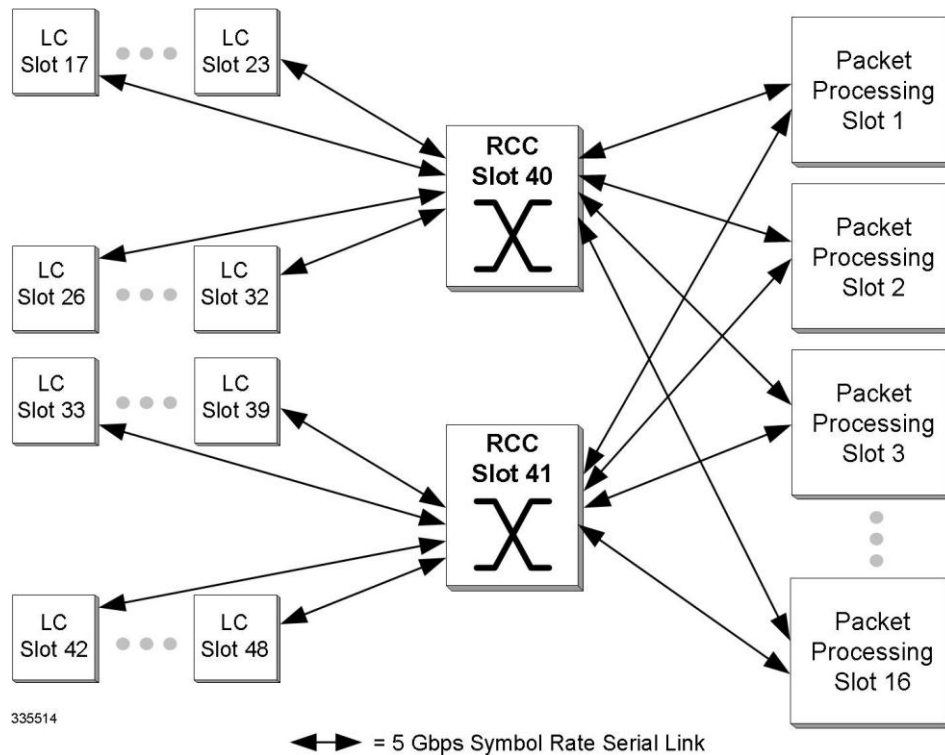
LC Slot 17

LC Slot 23

LC Slot 26

LC Slot 32

LC Slot 33

LC Slot 39

LC Slot 42

LC Slot 48

RCC Slot 40

RCC Slot 41

Packet Processing Slot 1

Packet Processing Slot 2

Packet Processing Slot 3

Packet Processing Slot 16

335514

= 5 Gbps Symbol Rate Serial Link